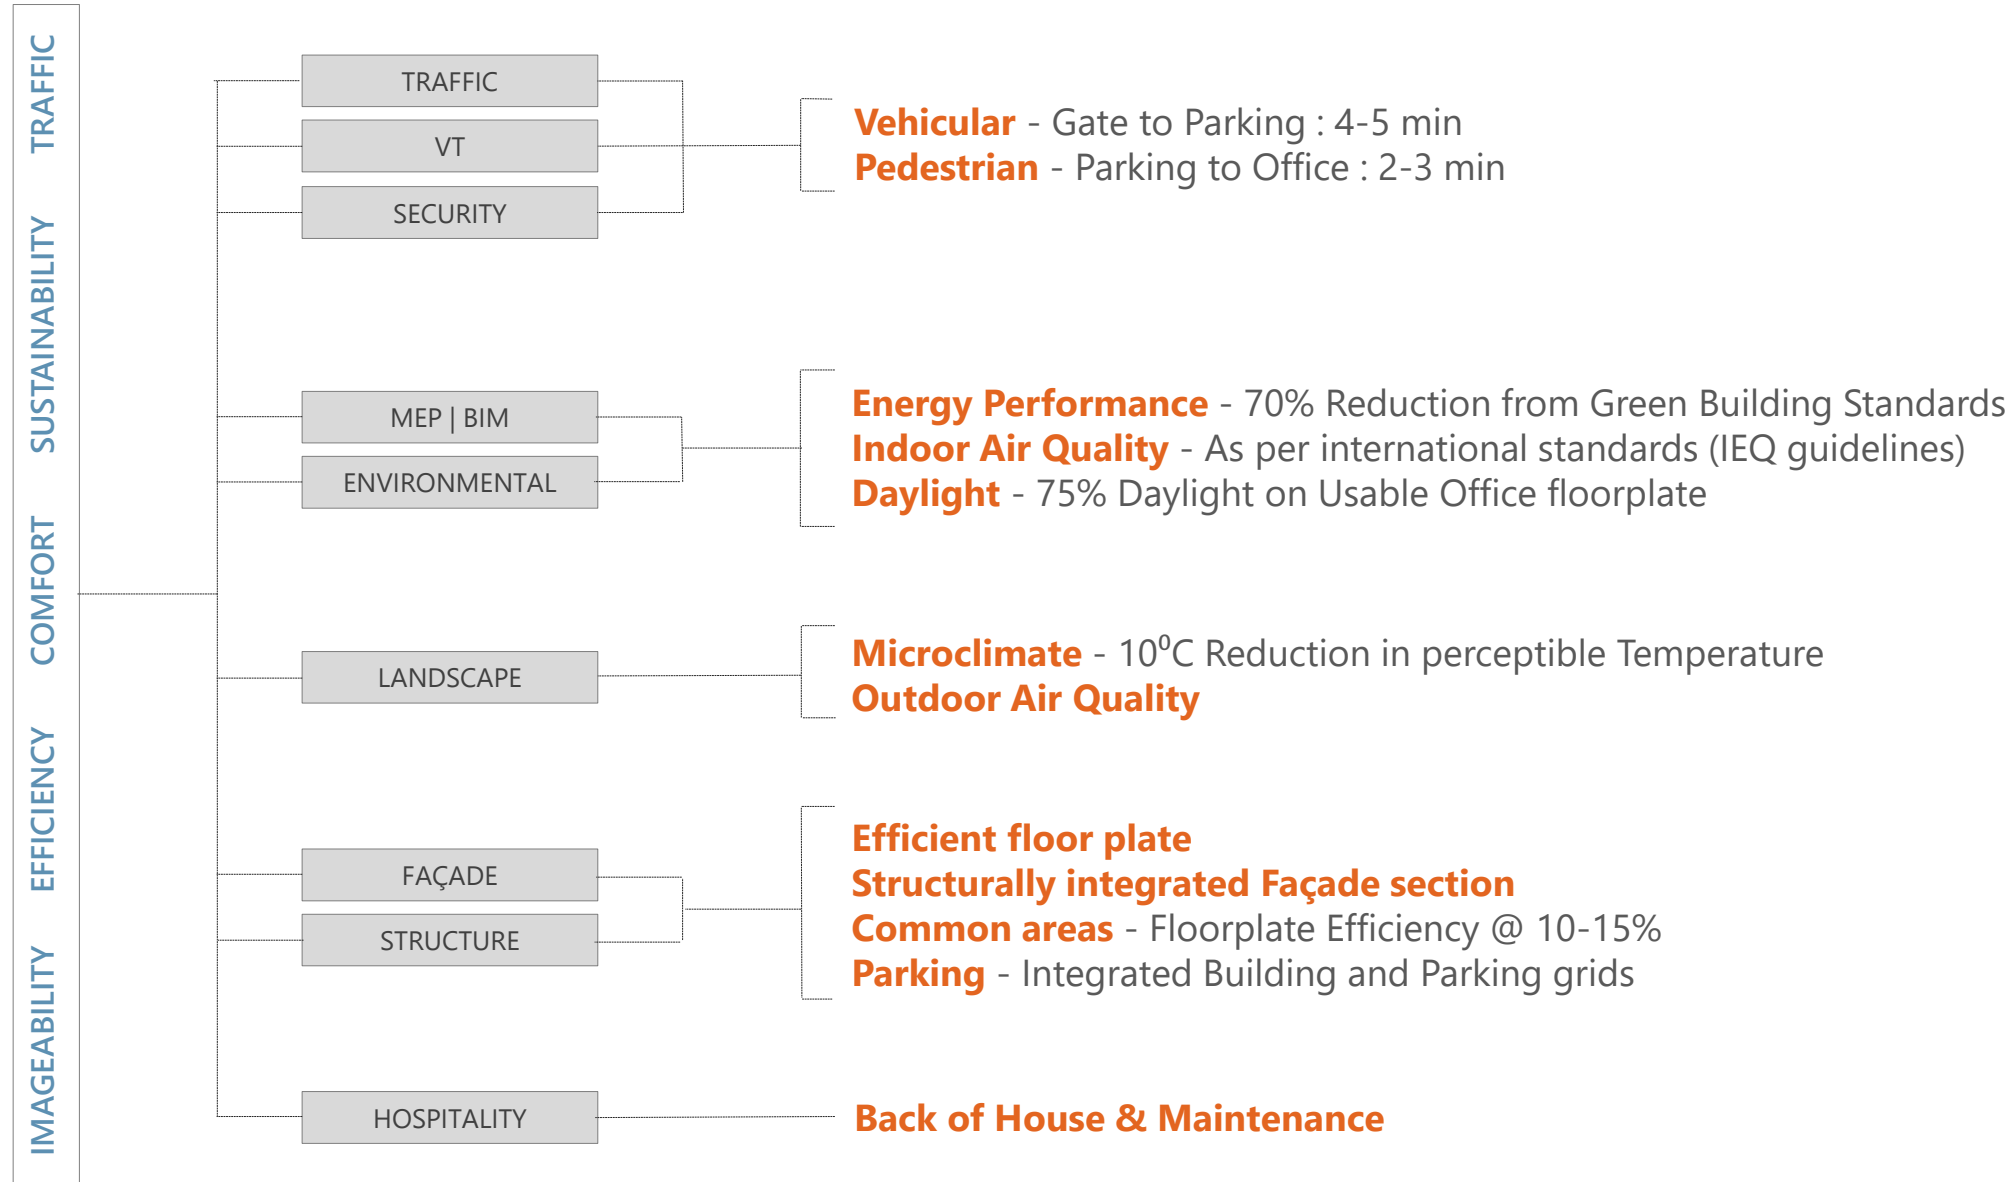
TRAFFIC
SUSTAINABILITY
COMFORT
EFFICIENCY
IMAGEABILITY

TRAFFIC
VT
SECURITY

Vehicular - Gate to Parking : 4-5 min
Pedestrian - Parking to Office : 2-3 min

MEP | BIM
ENVIRONMENTAL

Energy Performance - 70% Reduction from Green Building Standards
Indoor Air Quality - As per international standards (IEQ guidelines)
Daylight - 75% Daylight on Usable Office floorplate

LANDSCAPE

Microclimate - $10^0$C Reduction in perceptible Temperature
Outdoor Air Quality

FAÇADE
STRUCTURE

Efficient floor plate
Structurally integrated Façade section
Common areas - Floorplate Efficiency @ 10-15%
Parking - Integrated Building and Parking grids

HOSPITALITY

Back of House & Maintenance